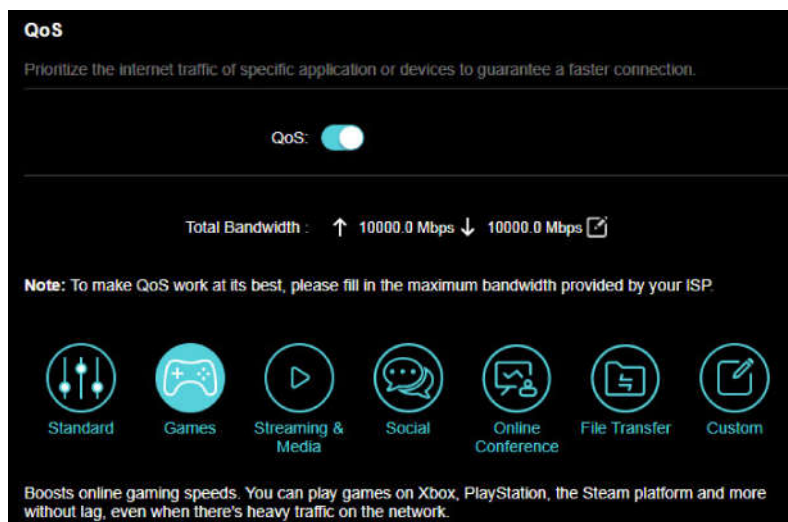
QoS

Prioritize the internet traffic of specific application or devices to guarantee a faster connection.

QoS:

Total Bandwidth : ↑ 10000.0 Mbps ↓ 10000.0 Mbps

Note: To make QoS work at its best, please fill in the maximum bandwidth provided by your ISP.

Standard

Games

Streaming & Media

Social

Online Conference

File Transfer

Custom

Boosts online gaming speeds. You can play games on Xbox, PlayStation, the Steam platform and more without lag, even when there's heavy traffic on the network.